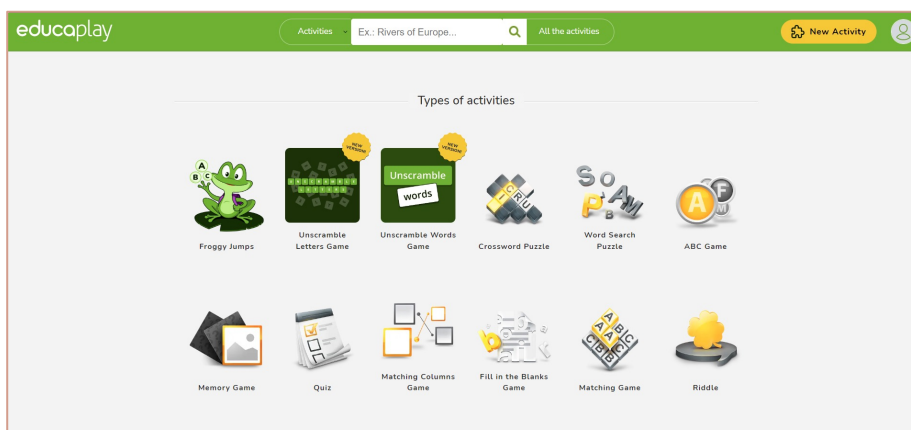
educaplay

Activities

Ex.: Rivers of Europe...

All the activities

New Activity

Types of activities

Froggy Jumps

NEW VERSION

Unscramble Letters Game

NEW VERSION

Unscramble

words

Unscramble Words Game

Crossword Puzzle

Word Search Puzzle

ABC Game

Memory Game

Quiz

Matching Columns Game

Fill in the Blanks Game

Matching Game

Riddle